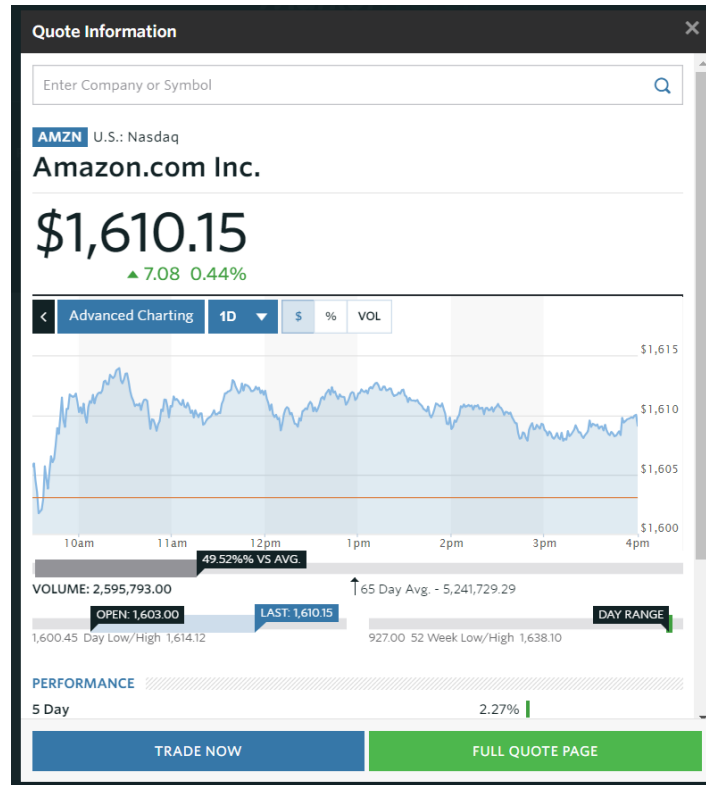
Quote Information

×

Enter Company or Symbol

AMZN U.S.: Nasdaq

Amazon.com Inc.

$1,610.15

7.08 0.44%

Advanced Charting 1D $ % VOL

$1,615
$1,610
$1,605
$1,600

10am 11am 12pm 1pm 2pm 3pm 4pm

49.52%% VS AVG.

VOLUME: 2,595,793.00

65 Day Avg. - 5,241,729.29

OPEN: 1,603.00 LAST: 1,610.15

1,600.45 Day Low/High 1,614.12

DAY RANGE

927.00 52 Week Low/High 1,638.10

PERFORMANCE

5 Day 2.27%

TRADE NOW

FULL QUOTE PAGE